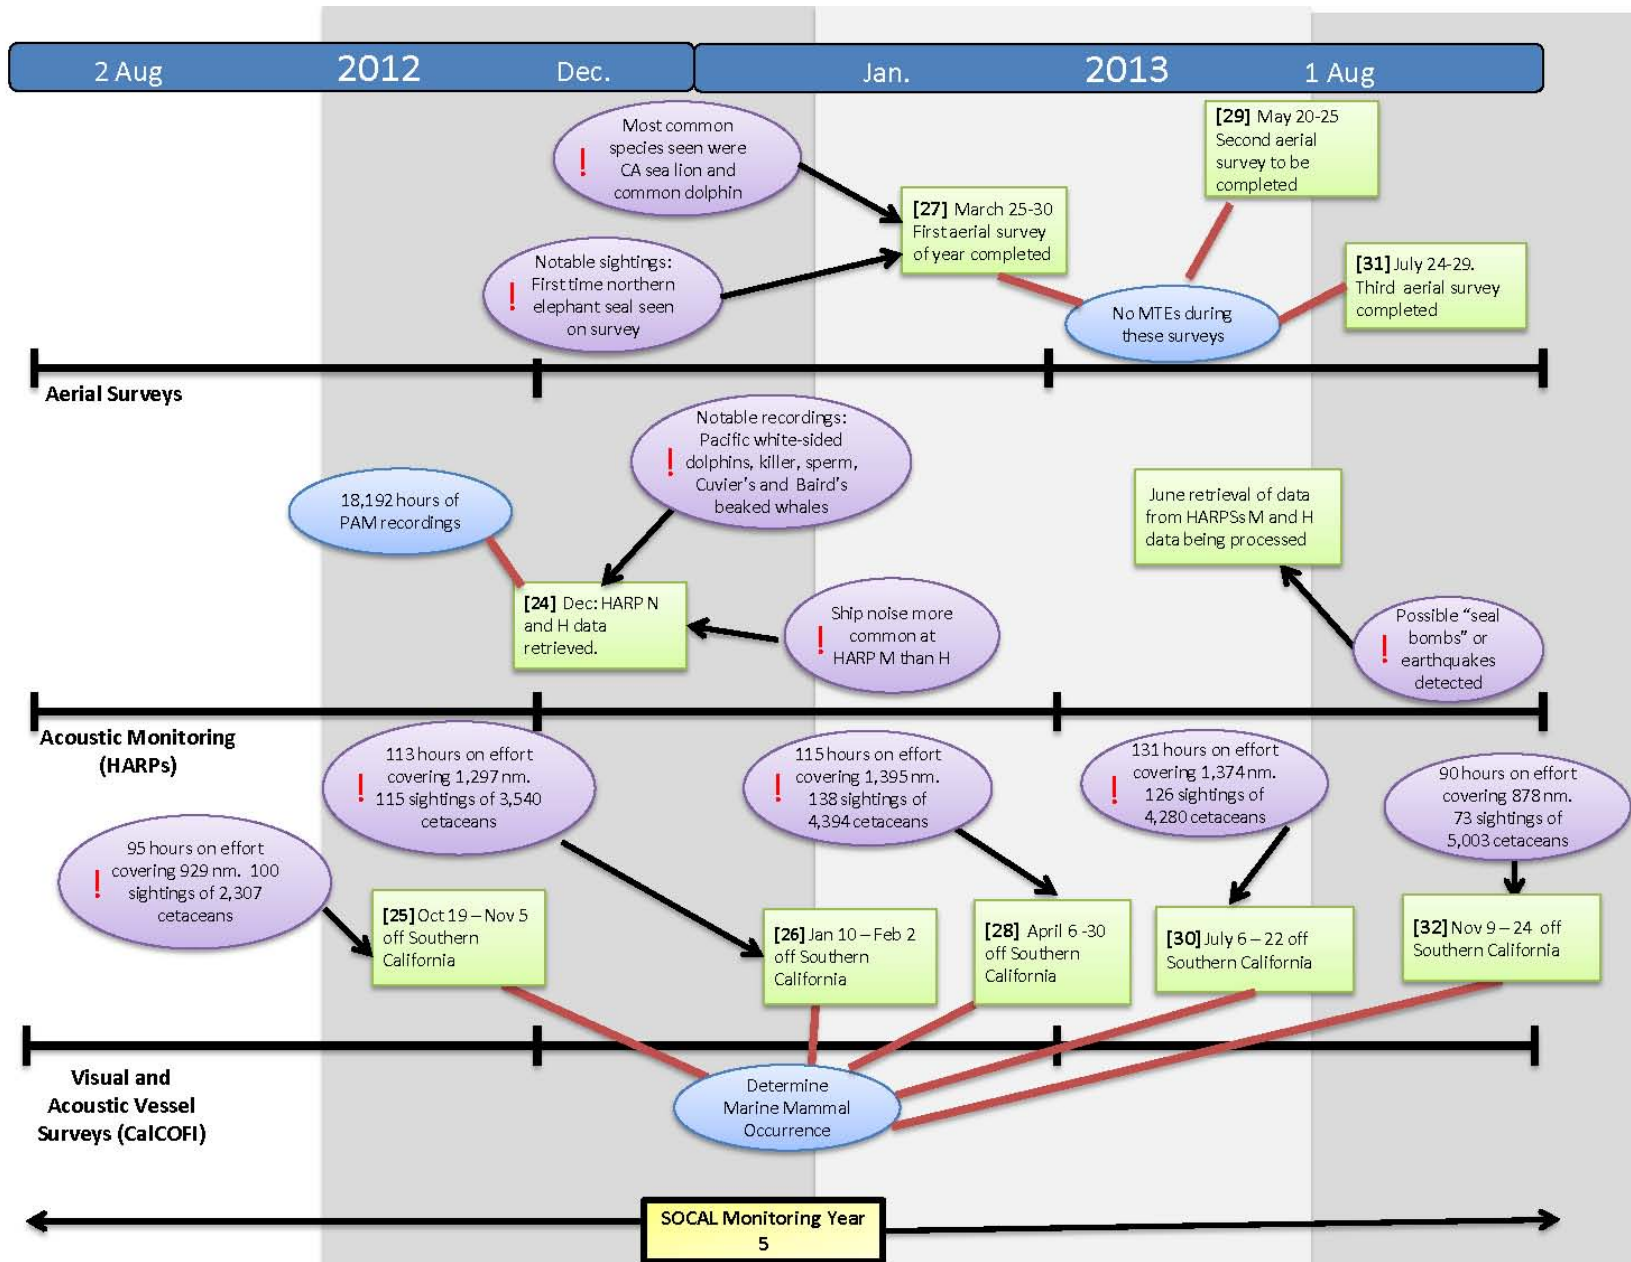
2 Aug 2012 Dec.

Jan. 2013 1 Aug

! Most common species seen were CA sea lion and common dolphin

[29] May 20-25 Second aerial survey to be completed

[27] March 25-30 First aerial survey of year completed

! Notable sightings: First time northern elephant seal seen on survey

[31] July 24-29. Third aerial survey completed

No MTEs during these surveys

Aerial Surveys

! Notable recordings: Pacific white-sided dolphins, killer, sperm, Cuvier's and Baird's beaked whales

18,192 hours of PAM recordings

June retrieval of data from HARPSs M and H data being processed

[24] Dec: HARP N and H data retrieved.

! Ship noise more common at HARP M than H

! Possible "seal bombs" or earthquakes detected

Acoustic Monitoring (HARPs)

! 113 hours on effort covering 1,297 nm. 115 sightings of 3,540 cetaceans

! 115 hours on effort covering 1,395 nm. 138 sightings of 4,394 cetaceans

! 131 hours on effort covering 1,374 nm. 126 sightings of 4,280 cetaceans

90 hours on effort covering 878 nm. 73 sightings of 5,003 cetaceans

! 95 hours on effort covering 929 nm. 100 sightings of 2,307 cetaceans

[25] Oct 19 – Nov 5 off Southern California

[26] Jan 10 – Feb 2 off Southern California

[28] April 6 -30 off Southern California

[30] July 6 – 22 off Southern California

[32] Nov 9 – 24 off Southern California

Visual and Acoustic Vessel Surveys (CalCOFI)

Determine Marine Mammal Occurrence

SOCAL Monitoring Year 5